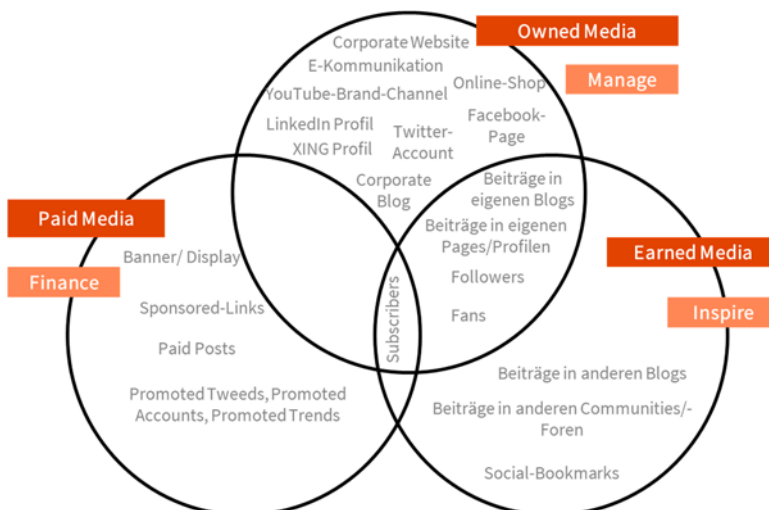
Owned Media
Manage

Corporate Website
E-Kommunikation
YouTube-Brand-Channel
Online-Shop
Facebook-Page
LinkedIn Profil
XING Profil
Twitter-Account
Corporate Blog

Beiträge in eigenen Blogs
Beiträge in eigenen Pages/Profilen
Followers
Fans

Paid Media
Finance

Banner/ Display
Sponsored-Links
Paid Posts
Promoted Tweeds, Promoted Accounts, Promoted Trends

Subscribers

Earned Media
Inspire

Beiträge in anderen Blogs
Beiträge in anderen Communities/-Foren
Social-Bookmarks